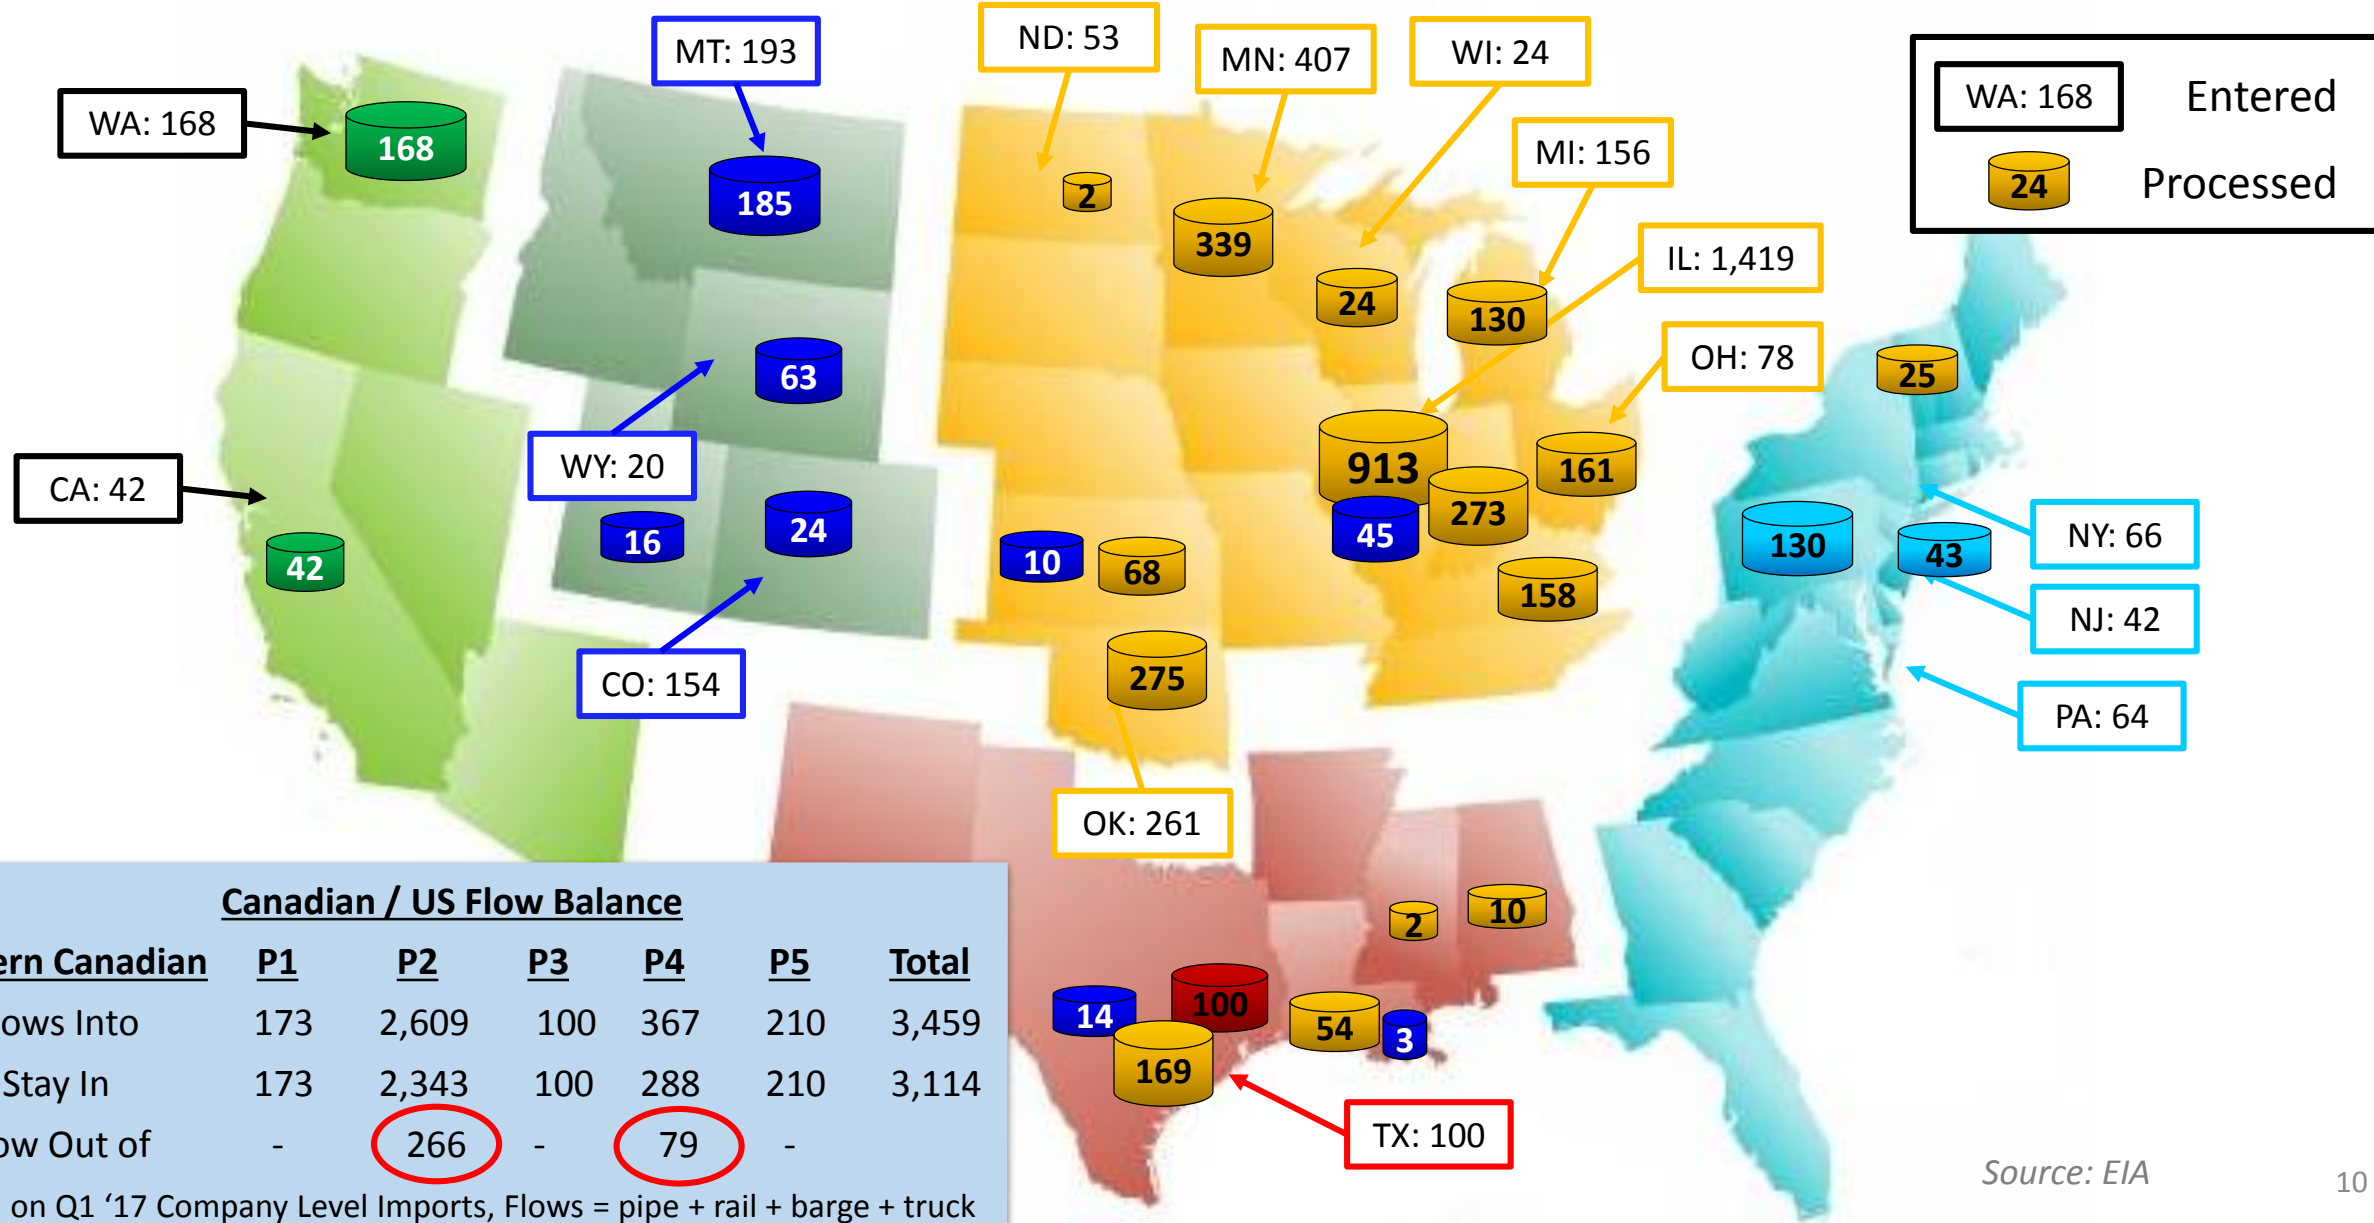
WA: 168

168

MT: 193

185

ND: 53

2

MN: 407

339

WI: 24

24

MI: 156

130

IL: 1,419

OH: 78

WA: 168 Entered

24 Processed

63

WY: 20

CA: 42

42

16

24

CO: 154

10

68

913

273

161

45

158

275

25

130

43

NY: 66

NJ: 42

PA: 64

OK: 261

2

10

14

100

54

3

169

TX: 100

Canadian / US Flow Balance

| ern Canadian | P1 | P2 | P3 | P4 | P5 | Total |
|---|---|---|---|---|---|---|
| ows Into | 173 | 2,609 | 100 | 367 | 210 | 3,459 |
| Stay In | 173 | 2,343 | 100 | 288 | 210 | 3,114 |
| ow Out of | - | 266 | - | 79 | - | |

on Q1 ‘17 Company Level Imports, Flows = pipe + rail + barge + truck

Source: EIA

10